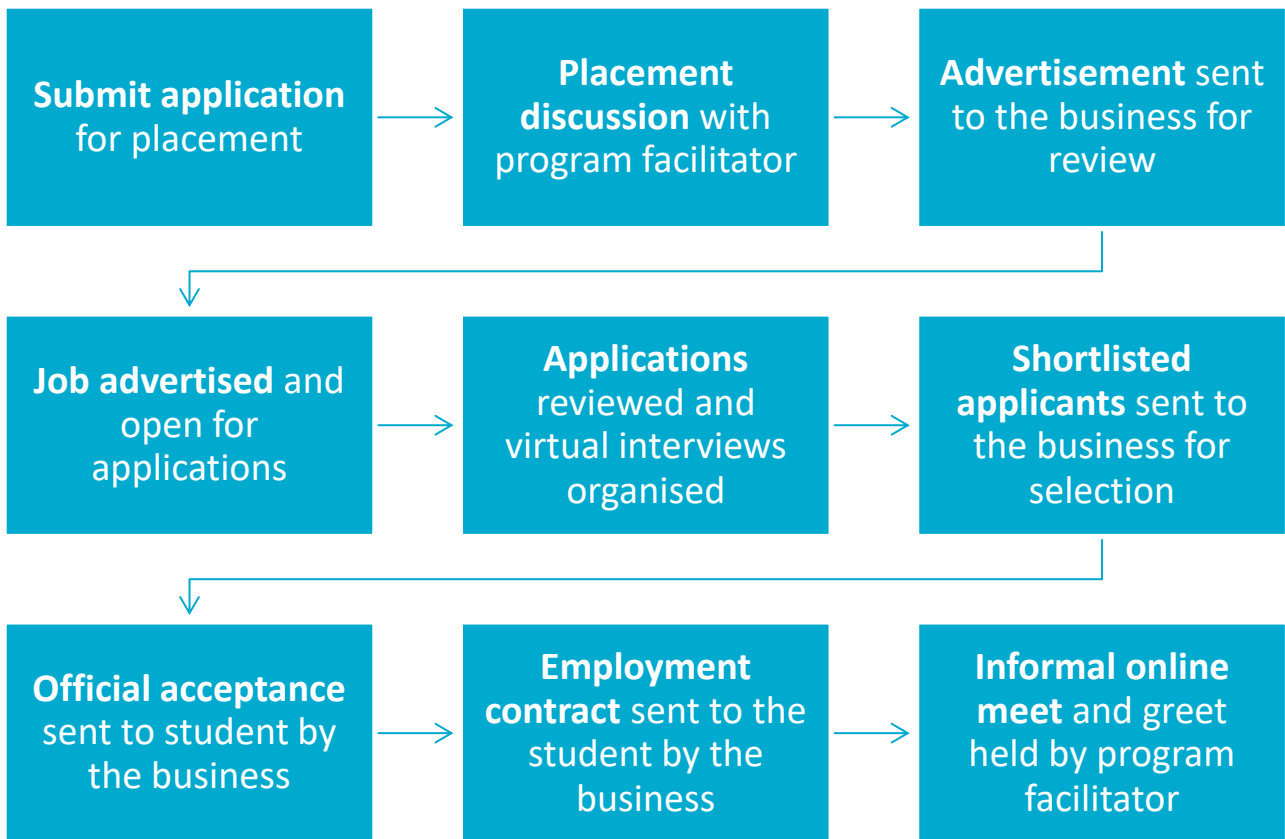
Submit application for placement

Placement discussion with program facilitator

Advertisement sent to the business for review

Job advertised and open for applications

Applications reviewed and virtual interviews organised

Shortlisted applicants sent to the business for selection

Official acceptance sent to student by the business

Employment contract sent to the student by the business

Informal online meet and greet held by program facilitator